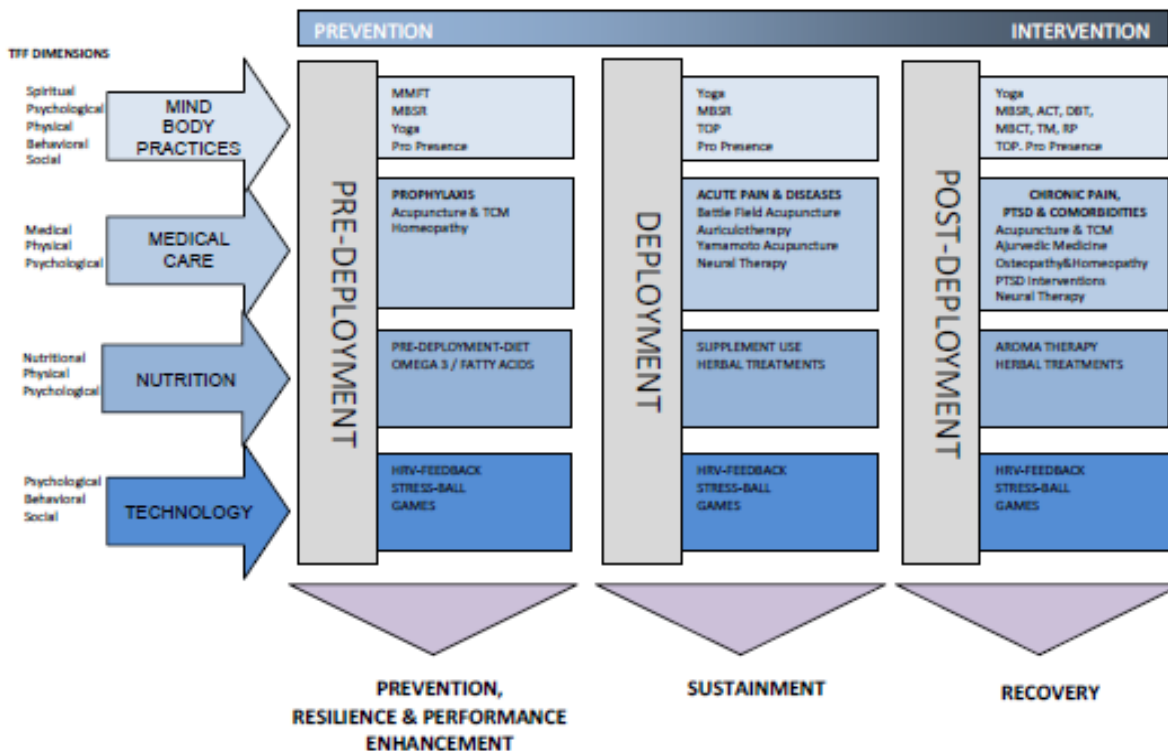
PREVENTION INTERVENTION

TFF DIMENSIONS

Spiritual
Psychological
Physical
Behavioral
Social

MIND BODY PRACTICES

Medical
Physical
Psychological

MEDICAL CARE

Nutritional
Physical
Psychological

NUTRITION

Psychological
Behavioral
Social

TECHNOLOGY

PRE-DEPLOYMENT

MMFT
MBSR
Yoga
Pro Presence

PROPHYLAXIS
Acupuncture & TCM
Homeopathy

PRE-DEPLOYMENT-DIET
OMEGA 3 / FATTY ACIDS

HRV-FEEDBACK
STRESS-BALL
GAMES

DEPLOYMENT

Yoga
MBSR
TOP
Pro Presence

ACUTE PAIN & DISEASES
Battle Field Acupuncture
Auriculotherapy
Yamamoto Acupuncture
Neural Therapy

SUPPLEMENT USE
HERBAL TREATMENTS

HRV-FEEDBACK
STRESS-BALL
GAMES

POST-DEPLOYMENT

Yoga
MBSR, ACT, DBT,
MBCT, TM, RP
TOP. Pro Presence

CHRONIC PAIN,
PTSD & COMORBIDITIES
Acupuncture & TCM
Ajurvedic Medicine
Osteopathy&Homeopathy
PTSD Interventions
Neural Therapy

AROMA THERAPY
HERBAL TREATMENTS

HRV-FEEDBACK
STRESS-BALL
GAMES

PREVENTION,
RESILIENCE & PERFORMANCE
ENHANCEMENT

SUSTAINMENT

RECOVERY